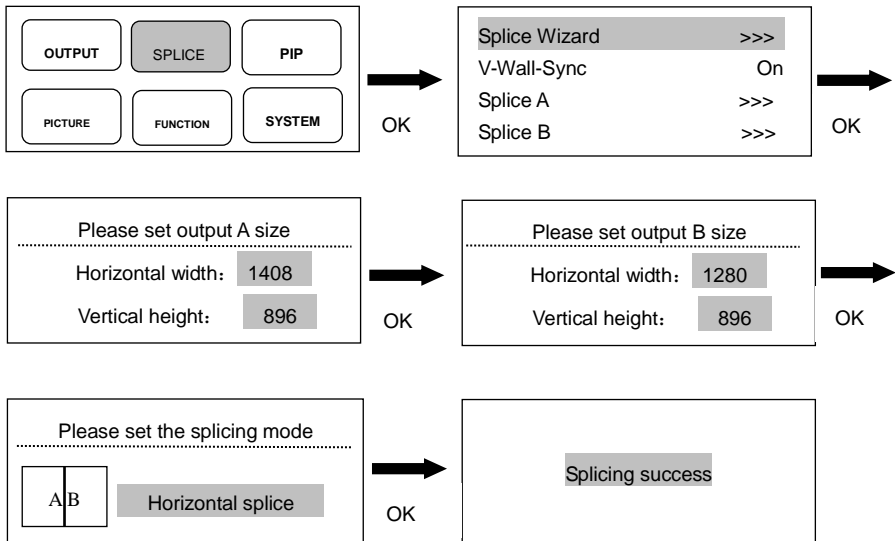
OUTPUT
SPLICE
PIP
PICTURE
FUNCTION
SYSTEM

OK

Splice Wizard >>>
V-Wall-Sync On
Splice A >>>
Splice B >>>

OK

Please set output A size
Horizontal width： 1408
Vertical height： 896

OK

Please set output B size
Horizontal width： 1280
Vertical height： 896

OK

Please set the splicing mode
A B
Horizontal splice

OK

Splicing success